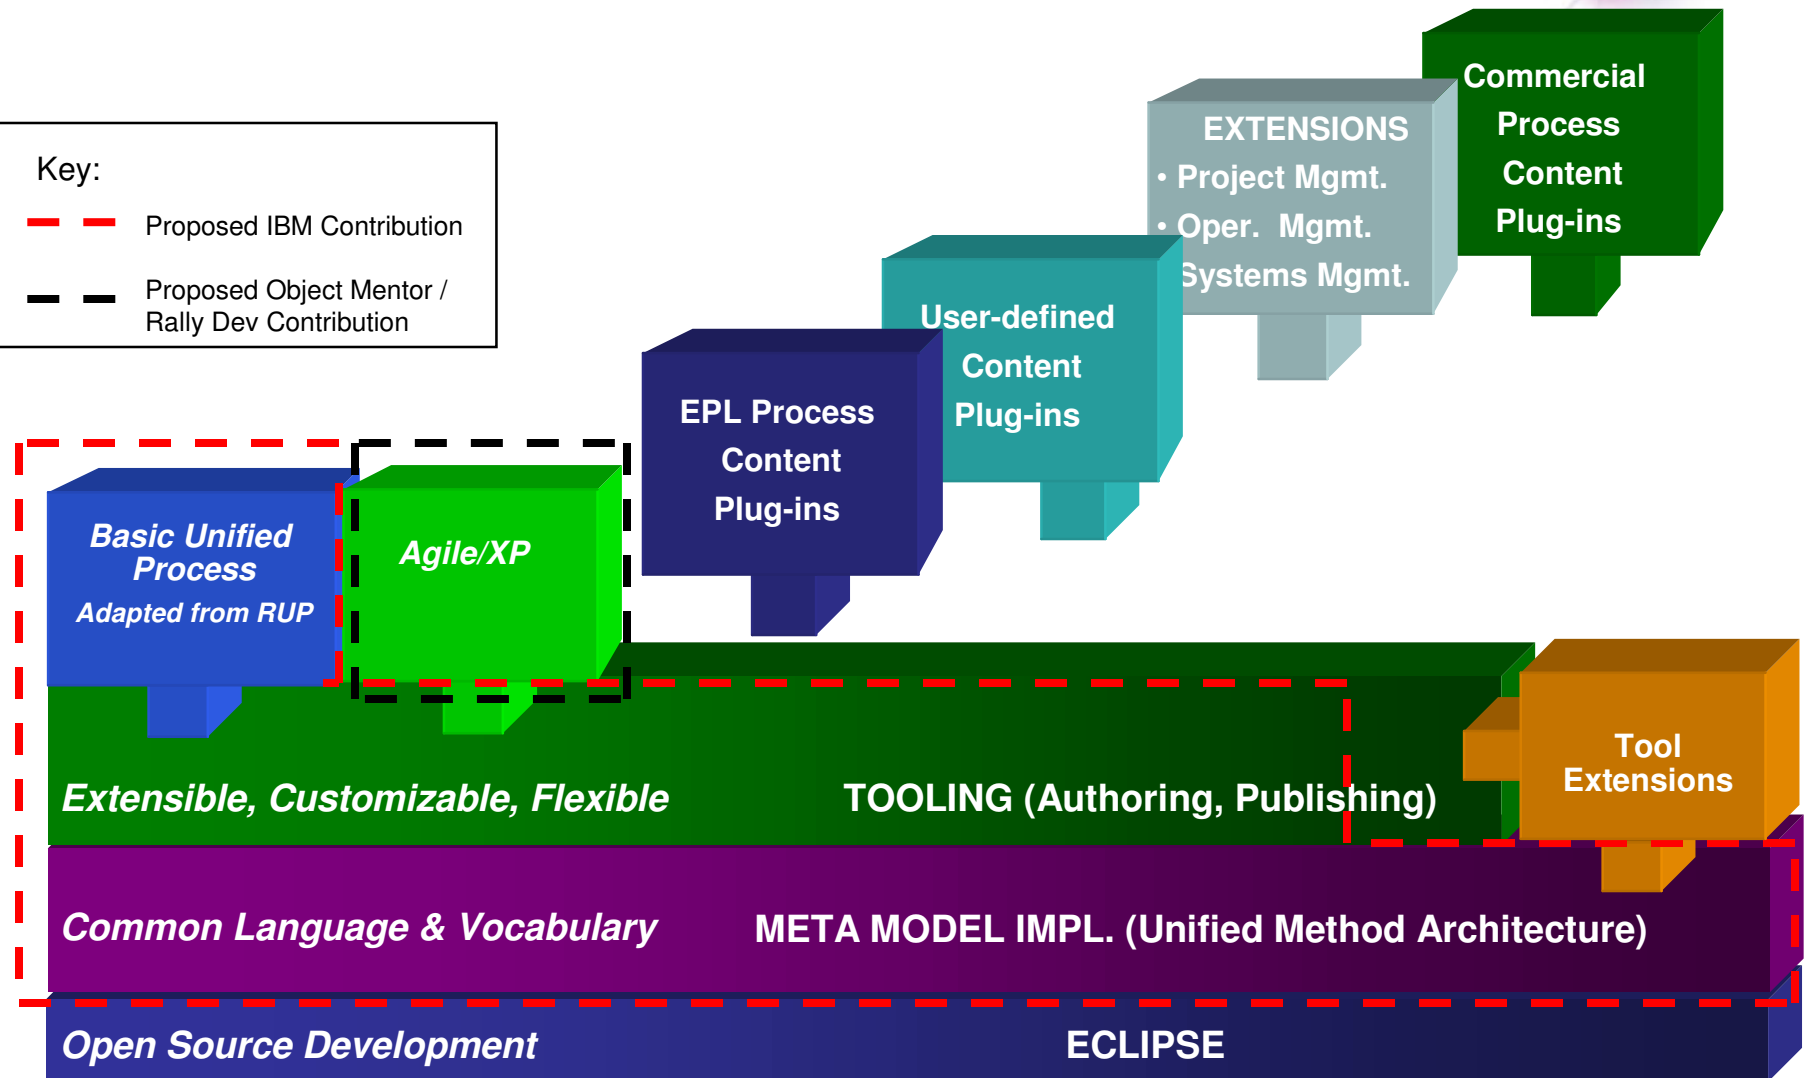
Key:

Proposed IBM Contribution

Proposed Object Mentor / Rally Dev Contribution

Commercial Process Content Plug-ins

EXTENSIONS
• Project Mgmt.
• Oper. Mgmt.
Systems Mgmt.

User-defined Content Plug-ins

EPL Process Content Plug-ins

Basic Unified Process
Adapted from RUP

Agile/XP

Tool Extensions

Extensible, Customizable, Flexible

TOOLING (Authoring, Publishing)

Common Language & Vocabulary

META MODEL IMPL. (Unified Method Architecture)

Open Source Development

ECLIPSE